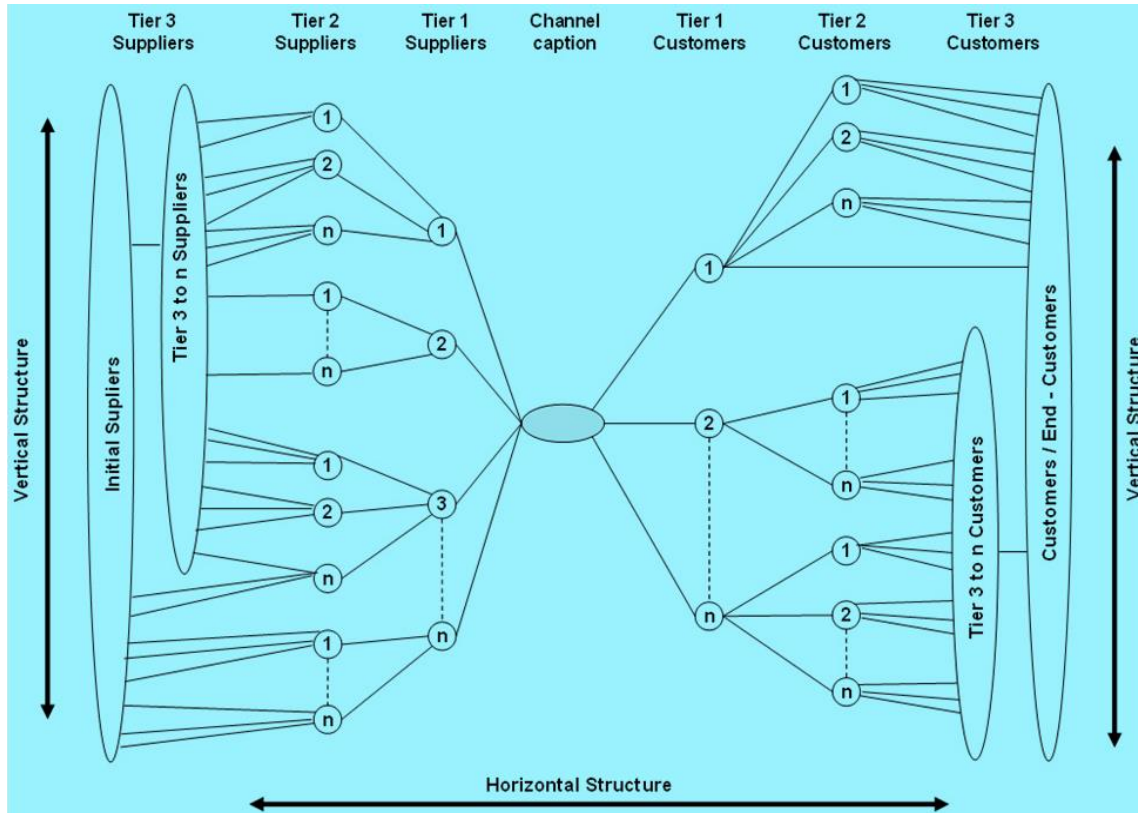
Tier 3 Suppliers

Tier 2 Suppliers

Tier 1 Suppliers

Channel caption

Tier 1 Customers

Tier 2 Customers

Tier 3 Customers

Vertical Structure

Initial Suppliers

Tier 3 to n Suppliers

1

2

n

1

n

1

2

n

1

n

1

2

3

n

1

2

n

1

2

n

1

n

1

2

n

Tier 3 to n Customers

Customers / End - Customers

Vertical Structure

Horizontal Structure